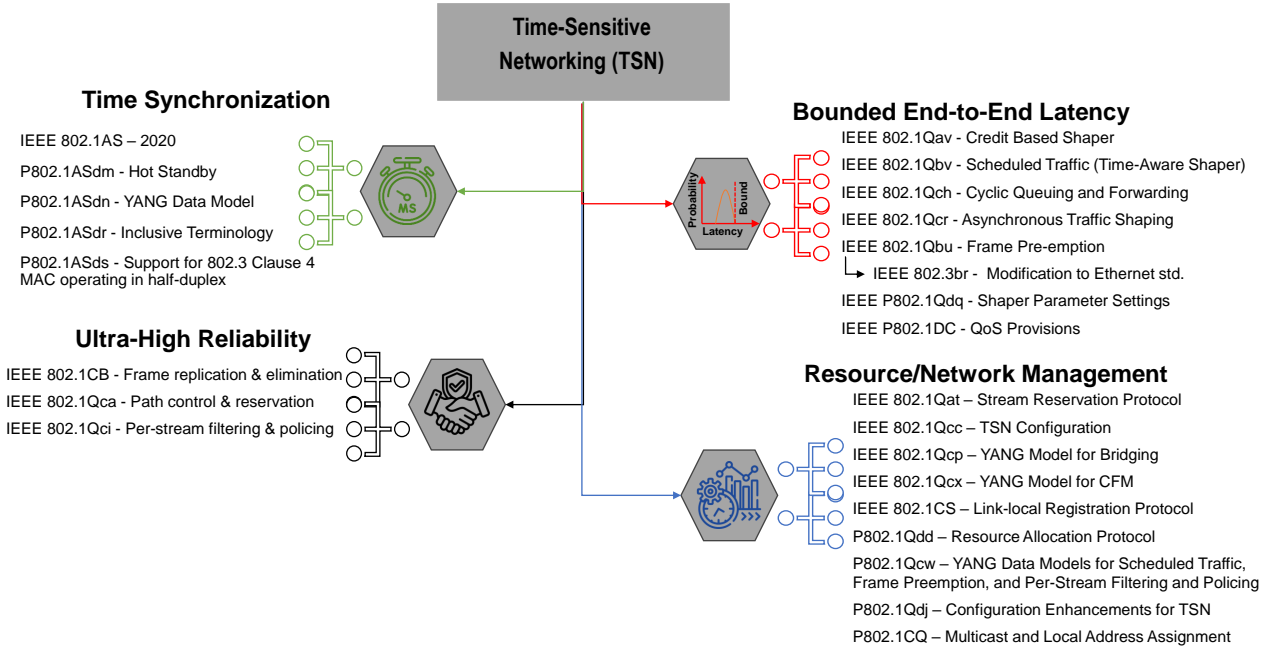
Time-Sensitive Networking (TSN)

Time Synchronization

IEEE 802.1AS – 2020

P802.1ASdm - Hot Standby

P802.1ASdn - YANG Data Model

P802.1ASdr - Inclusive Terminology

P802.1ASds - Support for 802.3 Clause 4 MAC operating in half-duplex

MS

Bounded End-to-End Latency

IEEE 802.1Qav - Credit Based Shaper

IEEE 802.1Qbv - Scheduled Traffic (Time-Aware Shaper)

IEEE 802.1Qch - Cyclic Queuing and Forwarding

IEEE 802.1Qcr - Asynchronous Traffic Shaping

IEEE 802.1Qbu - Frame Pre-emption

IEEE 802.3br - Modification to Ethernet std.

IEEE P802.1Qdq - Shaper Parameter Settings

IEEE P802.1DC - QoS Provisions

Probability

Bound

Latency

Ultra-High Reliability

IEEE 802.1CB - Frame replication & elimination

IEEE 802.1Qca - Path control & reservation

IEEE 802.1Qci - Per-stream filtering & policing

Resource/Network Management

IEEE 802.1Qat – Stream Reservation Protocol

IEEE 802.1Qcc – TSN Configuration

IEEE 802.1Qcp – YANG Model for Bridging

IEEE 802.1Qcx – YANG Model for CFM

IEEE 802.1CS – Link-local Registration Protocol

P802.1Qdd – Resource Allocation Protocol

P802.1Qcw – YANG Data Models for Scheduled Traffic, Frame Preemption, and Per-Stream Filtering and Policing

P802.1Qdj – Configuration Enhancements for TSN

P802.1CQ – Multicast and Local Address Assignment